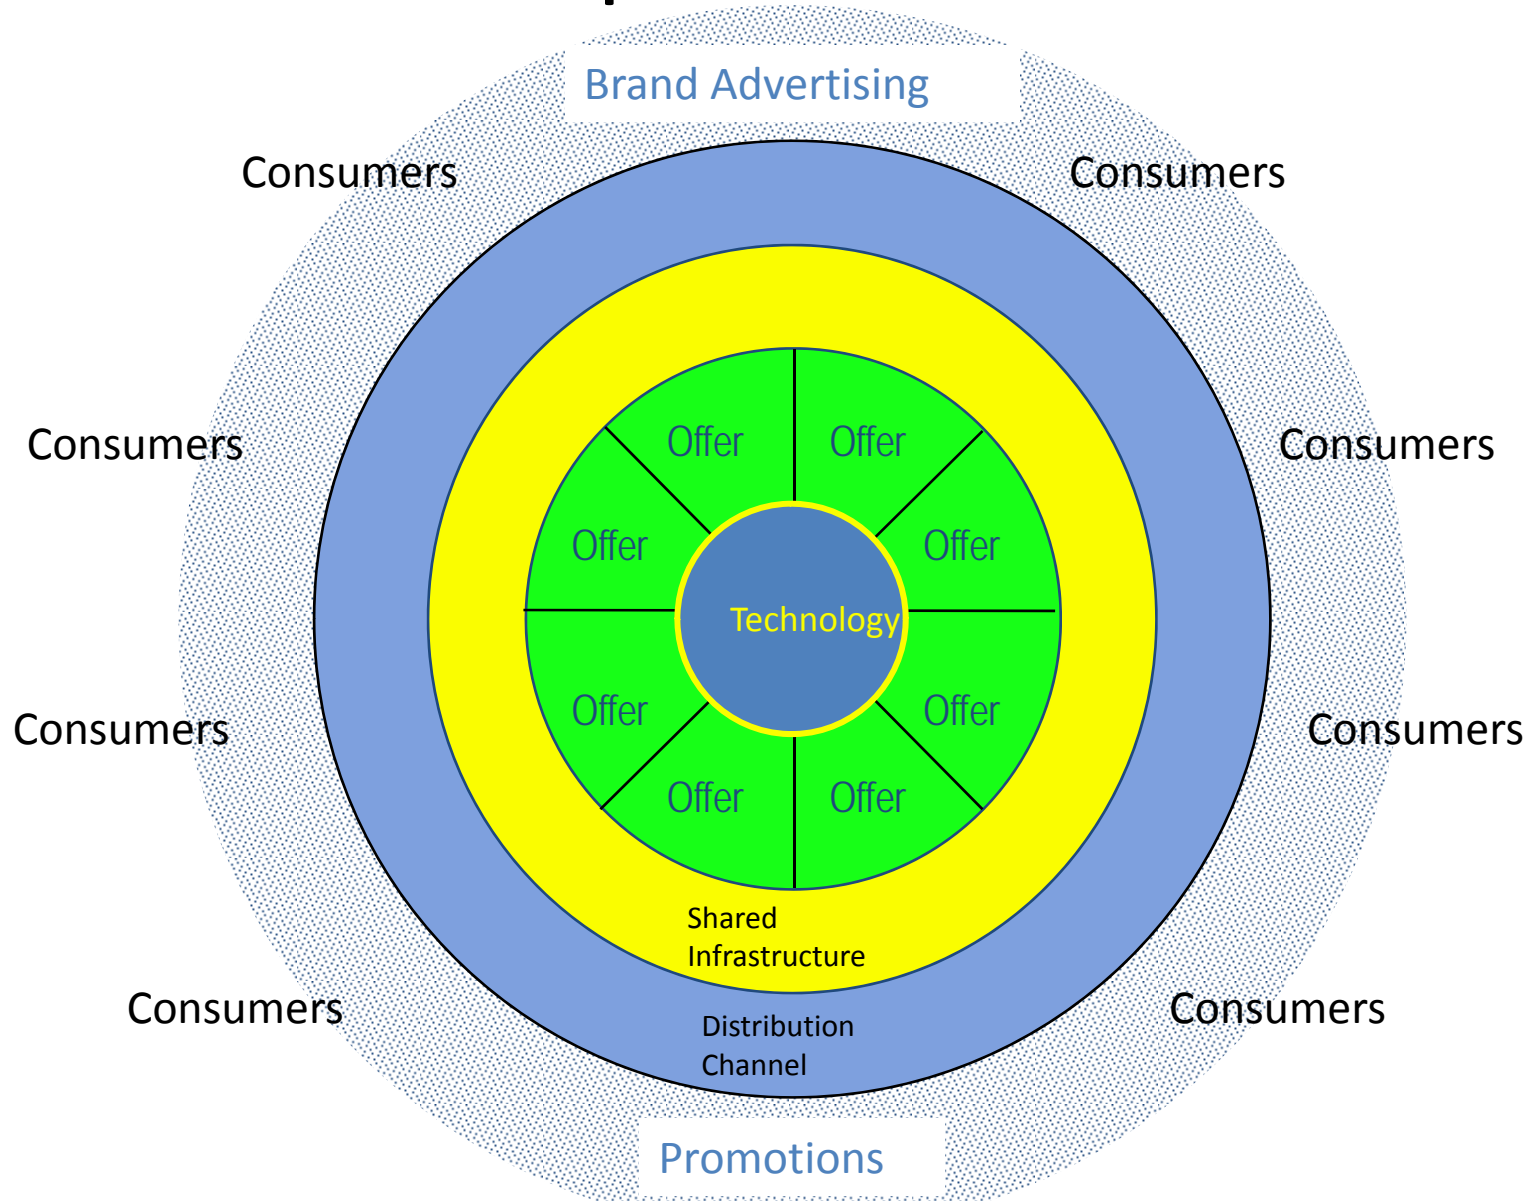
Brand Advertising

Consumers

Consumers

Consumers

Consumers

Consumers

Consumers

Offer

Offer

Offer

Offer

Technology

Offer

Offer

Offer

Offer

Consumers

Consumers

Shared Infrastructure

Distribution Channel

Promotions